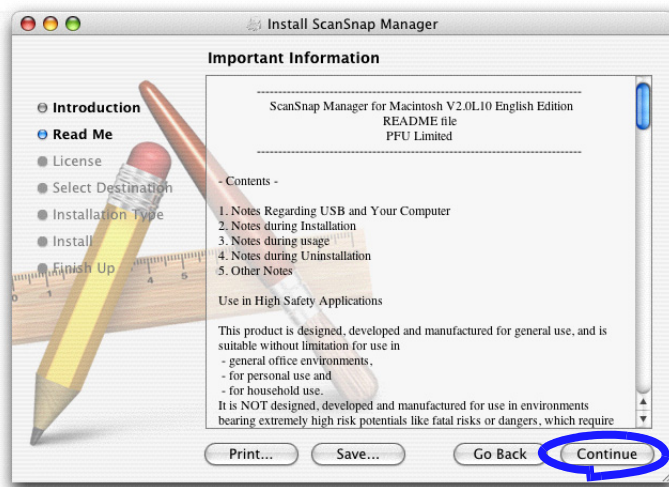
Install ScanSnap Manager

Important Information

Introduction
Read Me
License
Select Destination
Installation Type
Install
Finish Up

--------------------------------------------------------------------
ScanSnap Manager for Macintosh V2.0L10 English Edition
README file
PFU Limited
--------------------------------------------------------------------

- Contents -

1. Notes Regarding USB and Your Computer
2. Notes during Installation
3. Notes during usage
4. Notes during Uninstallation
5. Other Notes

Use in High Safety Applications

This product is designed, developed and manufactured for general use, and is suitable without limitation for use in
- general office environments,
- for personal use and
- for household use.
It is NOT designed, developed and manufactured for use in environments bearing extremely high risk potentials like fatal risks or dangers, which require

Print...
Save...
Go Back
Continue